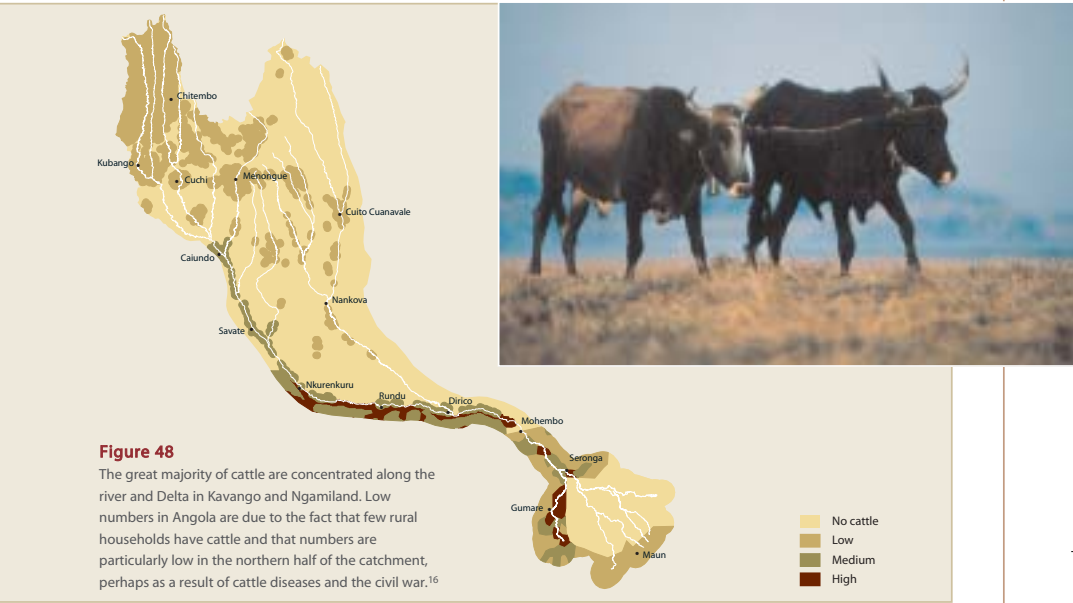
Chitembo
Kubango
Cuchi
Menongue
Cuito Cuanavale
Caiundo
Nankova
Savate
Nkurenkuru
Rundu
Dirico
Mohembo
Seronga
Gumare
Maun

Figure 48
The great majority of cattle are concentrated along the river and Delta in Kavango and Ngamiland. Low numbers in Angola are due to the fact that few rural households have cattle and that numbers are particularly low in the northern half of the catchment, perhaps as a result of cattle diseases and the civil war.$^{16}$

No cattle
Low
Medium
High